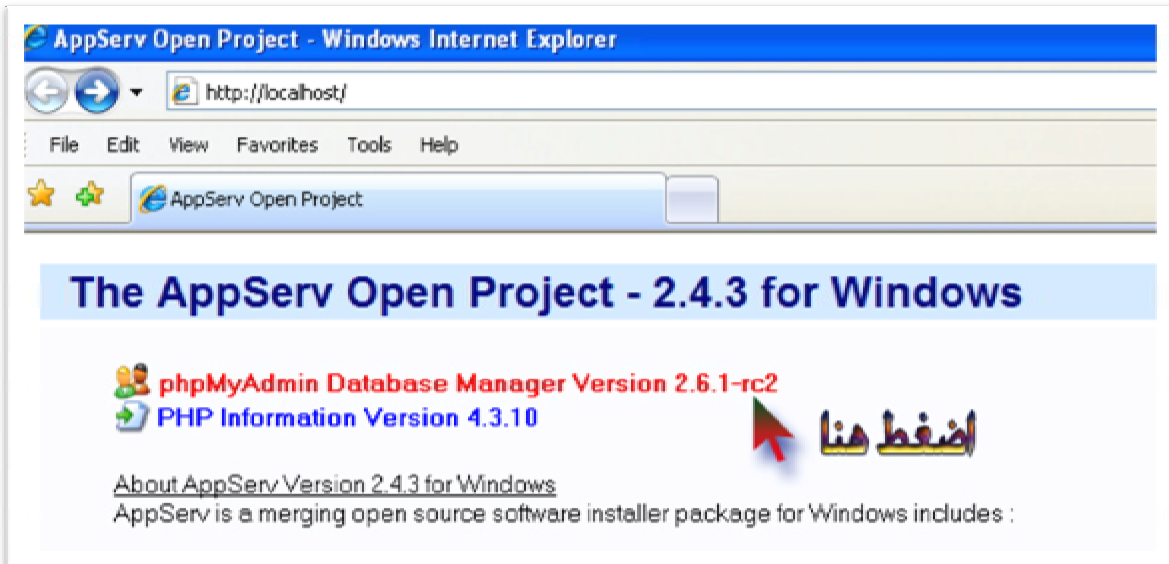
AppServ Open Project - Windows Internet Explorer

http://localhost/

File Edit View Favorites Tools Help

AppServ Open Project

The AppServ Open Project - 2.4.3 for Windows

phpMyAdmin Database Manager Version 2.6.1-rc2
PHP Information Version 4.3.10

اضغط هنا

About AppServ Version 2.4.3 for Windows
AppServ is a merging open source software installer package for Windows includes :